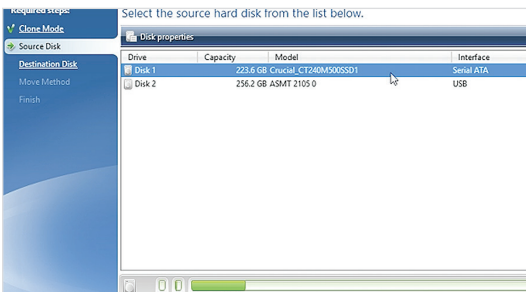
Required steps:
Clone Mode
Source Disk
Destination Disk
Move Method
Finish

Select the source hard disk from the list below.

Disk properties

| Drive | Capacity | Model | Interface |
|---|---|---|---|
| Disk 1 | 223.6 GB | Crucial_CT240M500SSD1 | Serial ATA |
| Disk 2 | 256.2 GB | ASMT 2105 0 | USB |